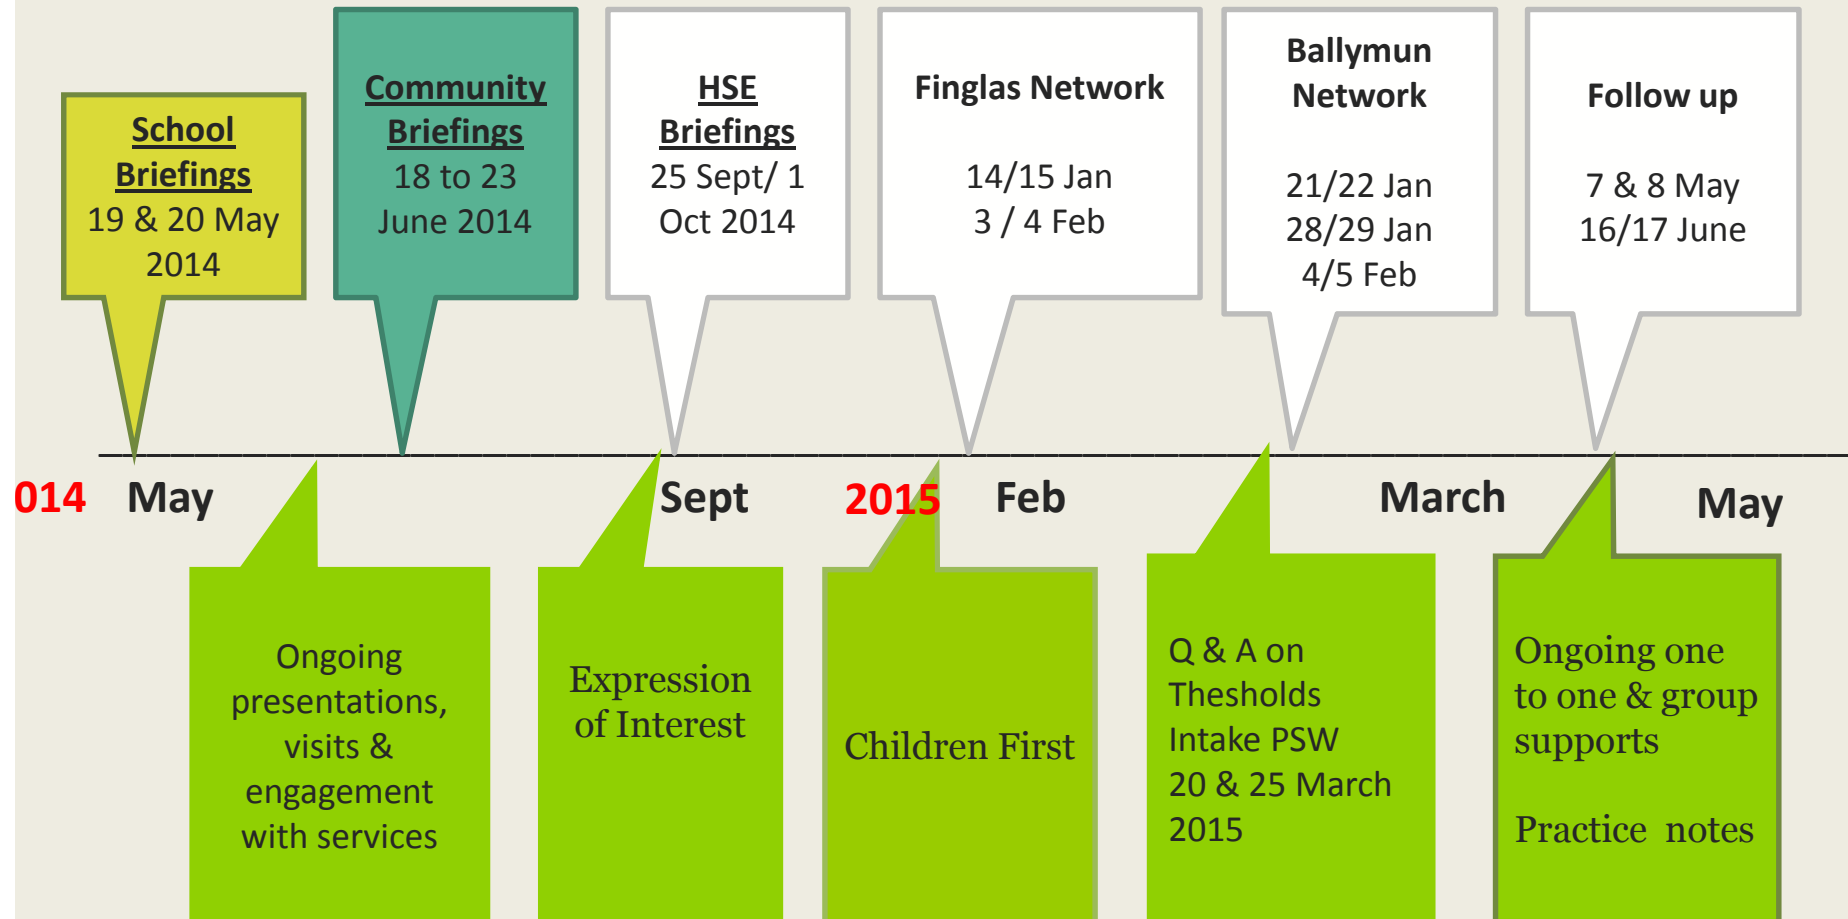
School Briefings
19 & 20 May 2014

Community Briefings
18 to 23 June 2014

HSE Briefings
25 Sept/ 1 Oct 2014

Finglas Network

14/15 Jan
3 / 4 Feb

Ballymun Network

21/22 Jan
28/29 Jan
4/5 Feb

Follow up

7 & 8 May
16/17 June

014 May Sept 2015 Feb March May

Ongoing presentations, visits & engagement with services

Expression of Interest

Children First

Q & A on Thesholds Intake PSW
20 & 25 March 2015

Ongoing one to one & group supports

Practice notes